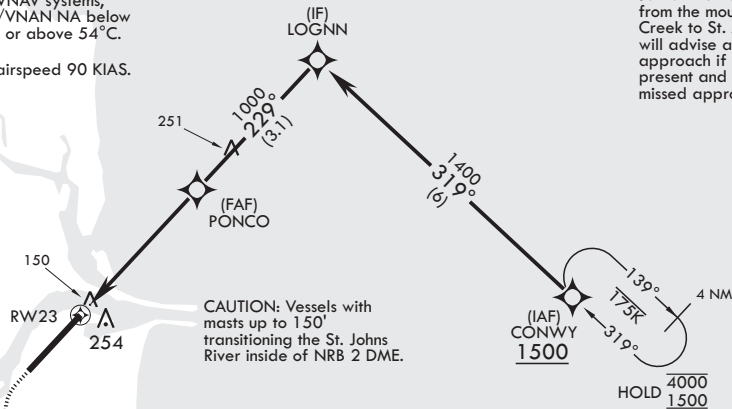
VNAV systems, /VNAN NA below or above 54°C.

airspeed 90 KIAS.

from the mou Creek to St. will advise a approach if present and missed appro

(IF)
LOGNN

1000
229°
(3.1)

251

1400
319°
(6)

(FAF)
PONCO

150

RW23

254

CAUTION: Vessels with masts up to 150' transitioning the St. Johns River inside of NRB 2 DME.

(IAF)
CONWY
1500

139°
175K
319°

4 NM

HOLD $\frac{4000}{1500}$